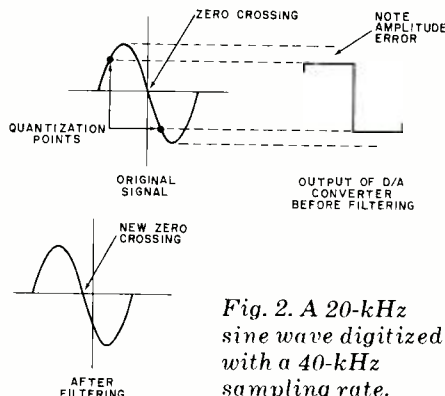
ZERO CROSSING

NOTE AMPLITUDE ERROR

QUANTIZATION POINTS

ORIGINAL SIGNAL

OUTPUT OF D/A CONVERTER BEFORE FILTERING

NEW ZERO CROSSING

AFTER FILTERING

Fig. 2. A 20-kHz sine wave digitized with a 40-kHz sampling rate.